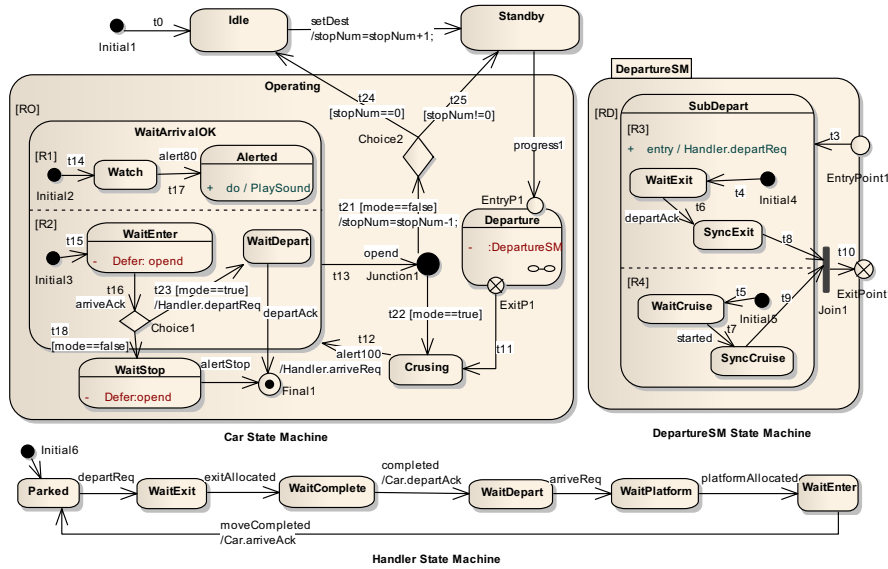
Initial1
t0
Idle
setDest
/stopNum=stopNum+1;
Standby
Operating
[RO]
t24
[stopNum==0]
t25
[stopNum!=0]
Choice2
progress1
WaitArrivalOK
[R1]
t14
Initial2
Watch
alert80
t17
Alerted
+ do / PlaySound
[R2]
t15
Initial3
WaitEnter
- Defer: opend
WaitDepart
t16
arriveAck
t23 [mode==true]
/Handler.departReq
Choice1
t18
[mode==false]
departAck
t21 [mode==false]
/stopNum=stopNum-1;
opend
t13
Junction1
EntryP1
Departure
- :DepartureSM
ExitP1
t22 [mode==true]
t12
alert100
/Handler.arriveReq
t11
WaitStop
- Defer:opend
alertStop
Final1
Crusing
Car State Machine
DepartureSM
[RD]
SubDepart
[R3]
+ entry / Handler.departReq
t3
EntryPoint1
WaitExit
t4
Initial4
t6
departAck
SyncExit
t8
t10
[R4]
WaitCruise
t5
Initial5
t9
t7
started
SyncCruise
Join1
ExitPoint
DepartureSM State Machine
Initial6
Parked
departReq
WaitExit
exitAllocated
WaitComplete
completed
/Car.departAck
WaitDepart
arriveReq
WaitPlatform
platformAllocated
WaitEnter
moveCompleted
/Car.arriveAck
Handler State Machine